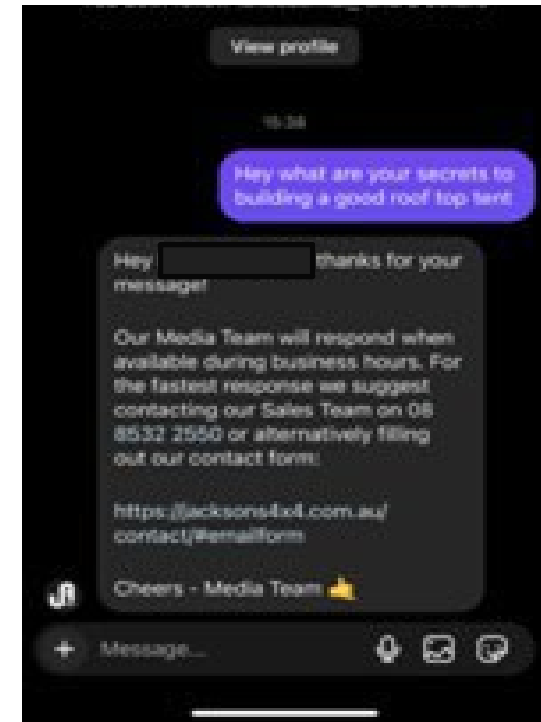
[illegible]

View profile

15:38

Hey what are your secrets to building a good roof top tent

Hey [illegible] thanks for your message!

Our Media Team will respond when available during business hours. For the fastest response we suggest contacting our Sales Team on 08 8532 2550 or alternatively filling out our contact form:

https://jacksons4x4.com.au/contact/#emailform

Cheers - Media Team 👍

Message...